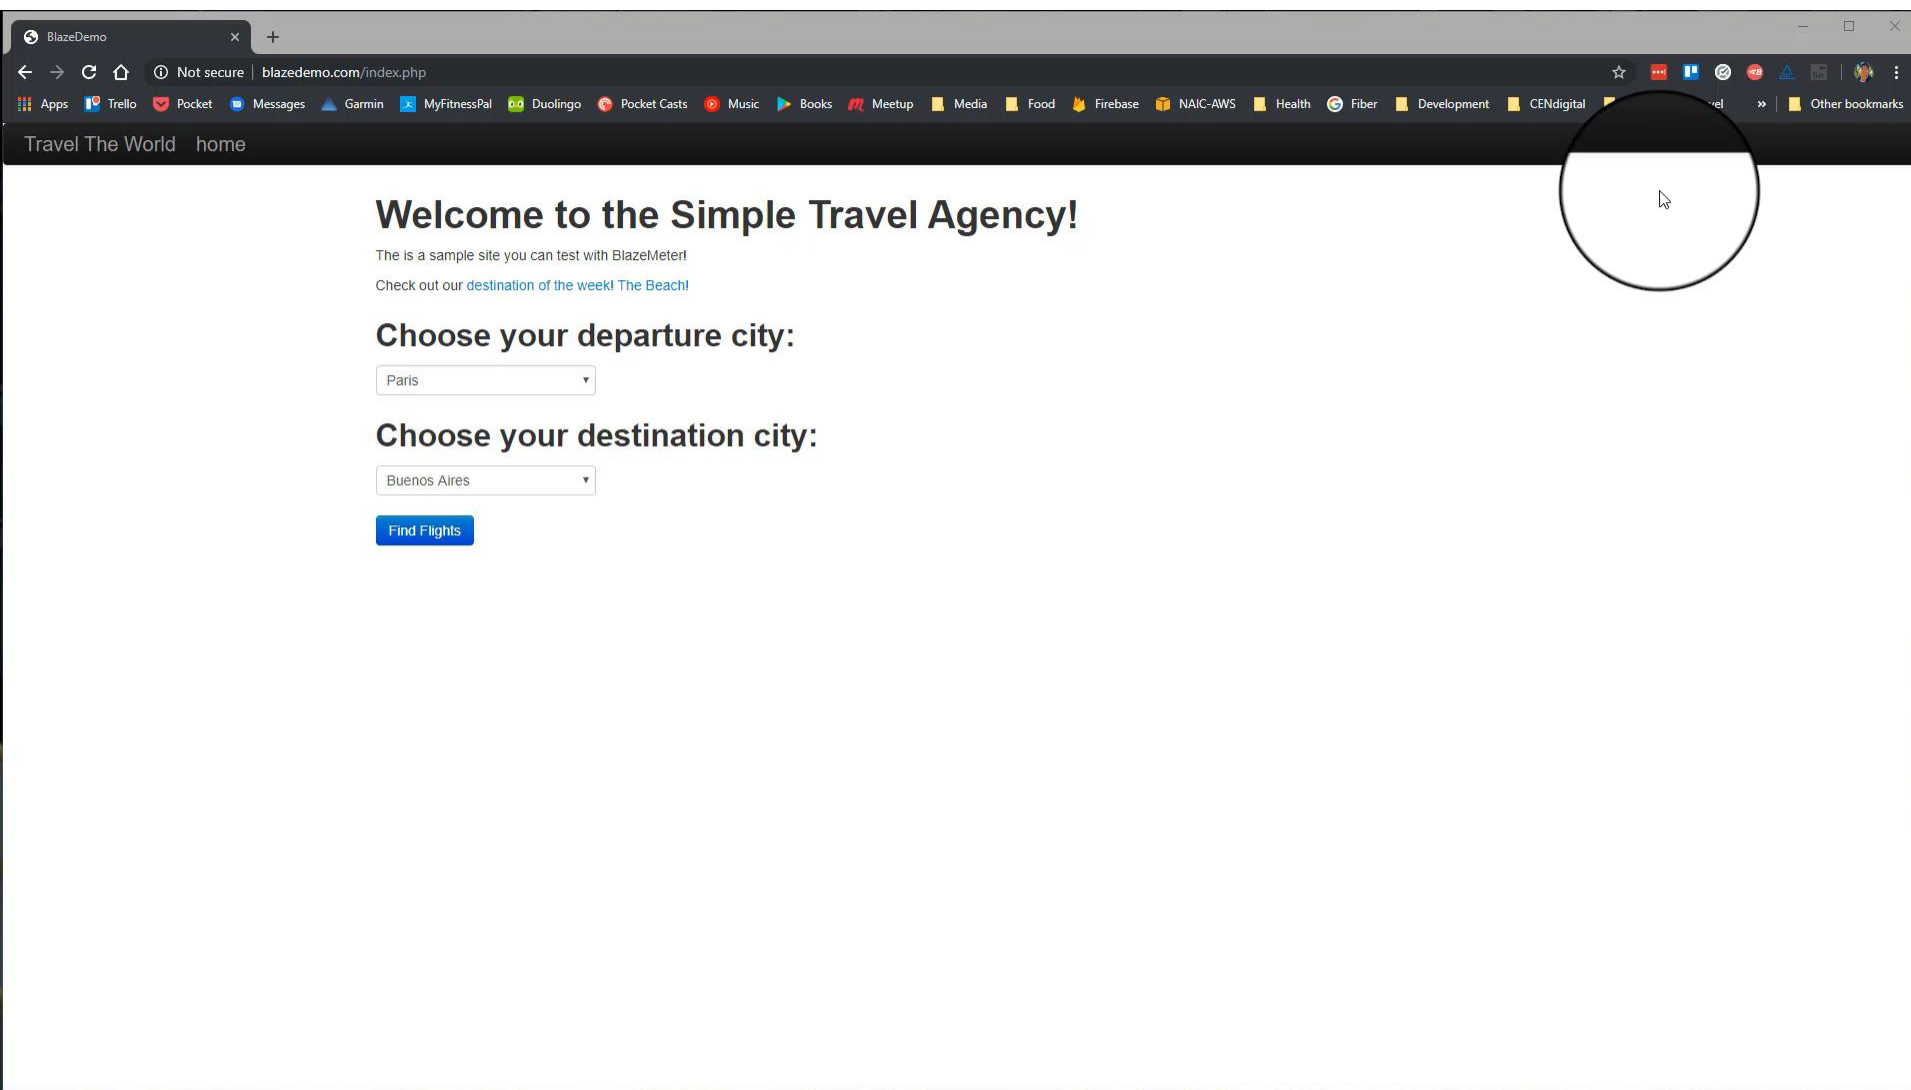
BlazeDemo

Not secure | blazedemo.com/index.php

Apps Trello Pocket Messages Garmin MyFitnessPal Duolingo Pocket Casts Music Books Meetup Media Food Firebase NAIC-AWS Health Fiber Development CENdigital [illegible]vel » Other bookmarks

Travel The World home

Welcome to the Simple Travel Agency!

The is a sample site you can test with BlazeMeter!

Check out our destination of the week! The Beach!

Choose your departure city:

Paris

Choose your destination city:

Buenos Aires

Find Flights